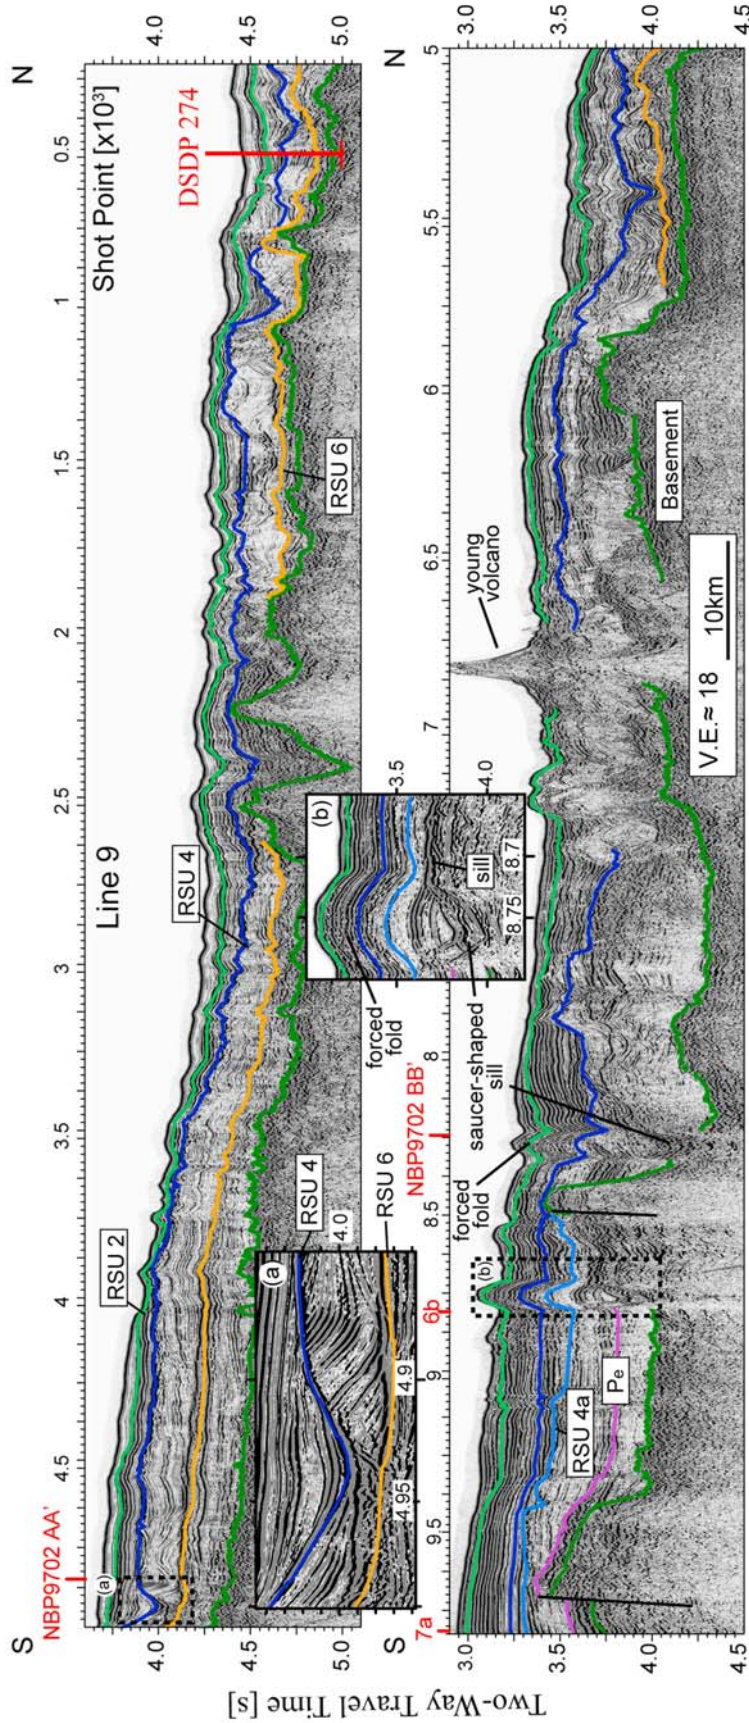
Two-Way Travel Time [s]

S
N
Shot Point [x10³]
DSDP 274
NBP9702 AA'
Line 9
RSU 2
RSU 4
RSU 6
RSU 4
RSU 6
(a)
(a)
4.0
4.9
4.95
(b)
3.5
4.0
sill
8.75
8.7
forced fold
0.5
1
1.5
2
2.5
3
3.5
4
4.5
4.0
4.5
5.0
4.0
4.5
5.0

S
N
7a
6b
NBP9702 BB'
forced fold
saucer-shaped sill
(b)
RSU 4a
Pe
young volcano
Basement
V.E.≈ 18
10km
5
5.5
6
6.5
7
8
8.5
9
9.5
3.0
3.5
4.0
4.5
3.0
3.5
4.0
4.5